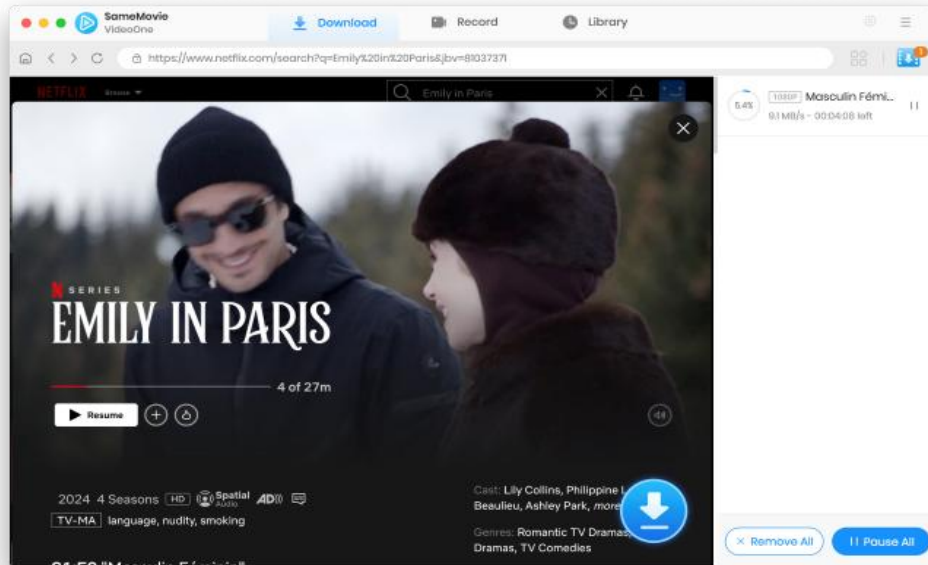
SameMovie VideoOne

Download

Record

Library

https://www.netflix.com/search?q=Emily%20in%20Paris&jbv=81037371

1

NETFLIX Browse

Emily in Paris

5.4%

1080P Masculin Fémi...

9.1 MB/s - 00:04:08 left

SERIES

EMILY IN PARIS

4 of 27m

Resume

2024 4 Seasons HD Spatial Audio AD

TV-MA language, nudity, smoking

Cast: Lily Collins, Philippine L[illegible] Beaulieu, Ashley Park, more

Genres: Romantic TV Dramas, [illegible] Dramas, TV Comedies

Remove All

Pause All